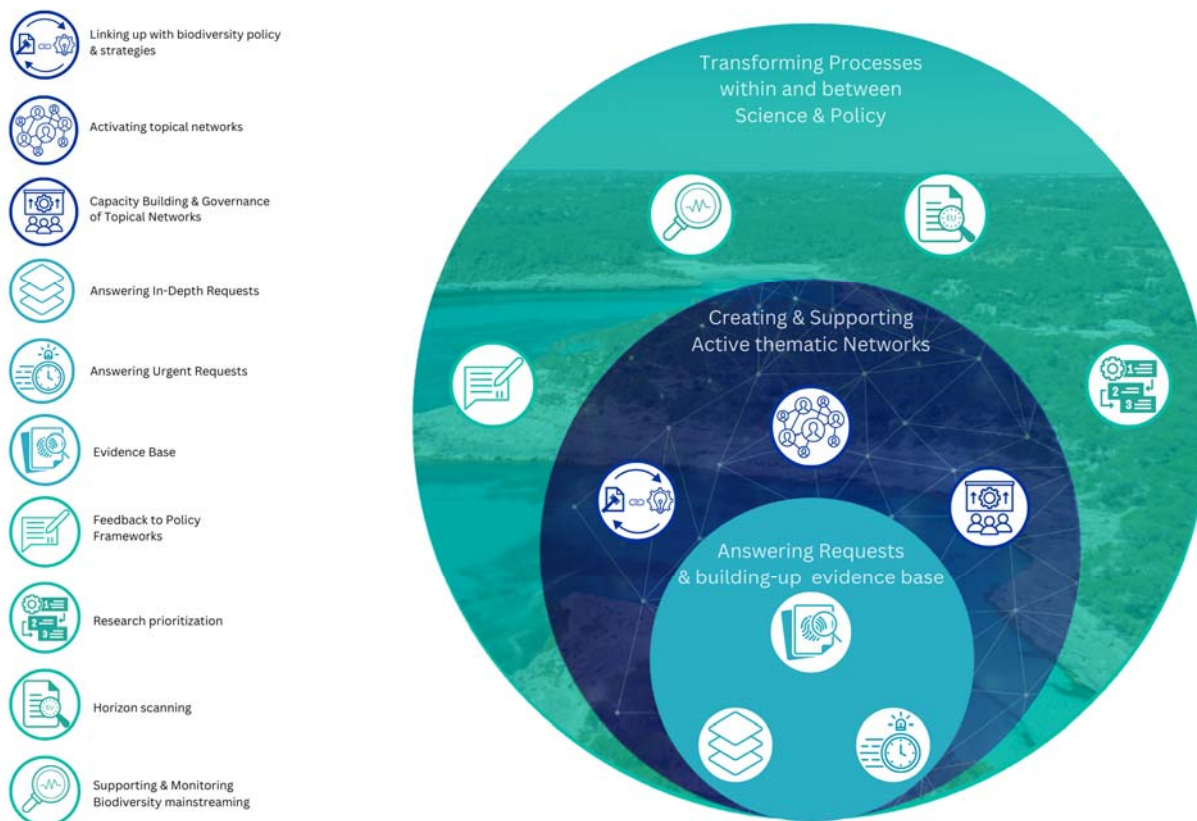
Linking up with biodiversity policy & strategies

Activating topical networks

Capacity Building & Governance of Topical Networks

Answering In-Depth Requests

Answering Urgent Requests

Evidence Base

Feedback to Policy Frameworks

Research prioritization

Horizon scanning

Supporting & Monitoring Biodiversity mainstreaming

Transforming Processes within and between Science & Policy

Creating & Supporting Active thematic Networks

Answering Requests & building-up evidence base